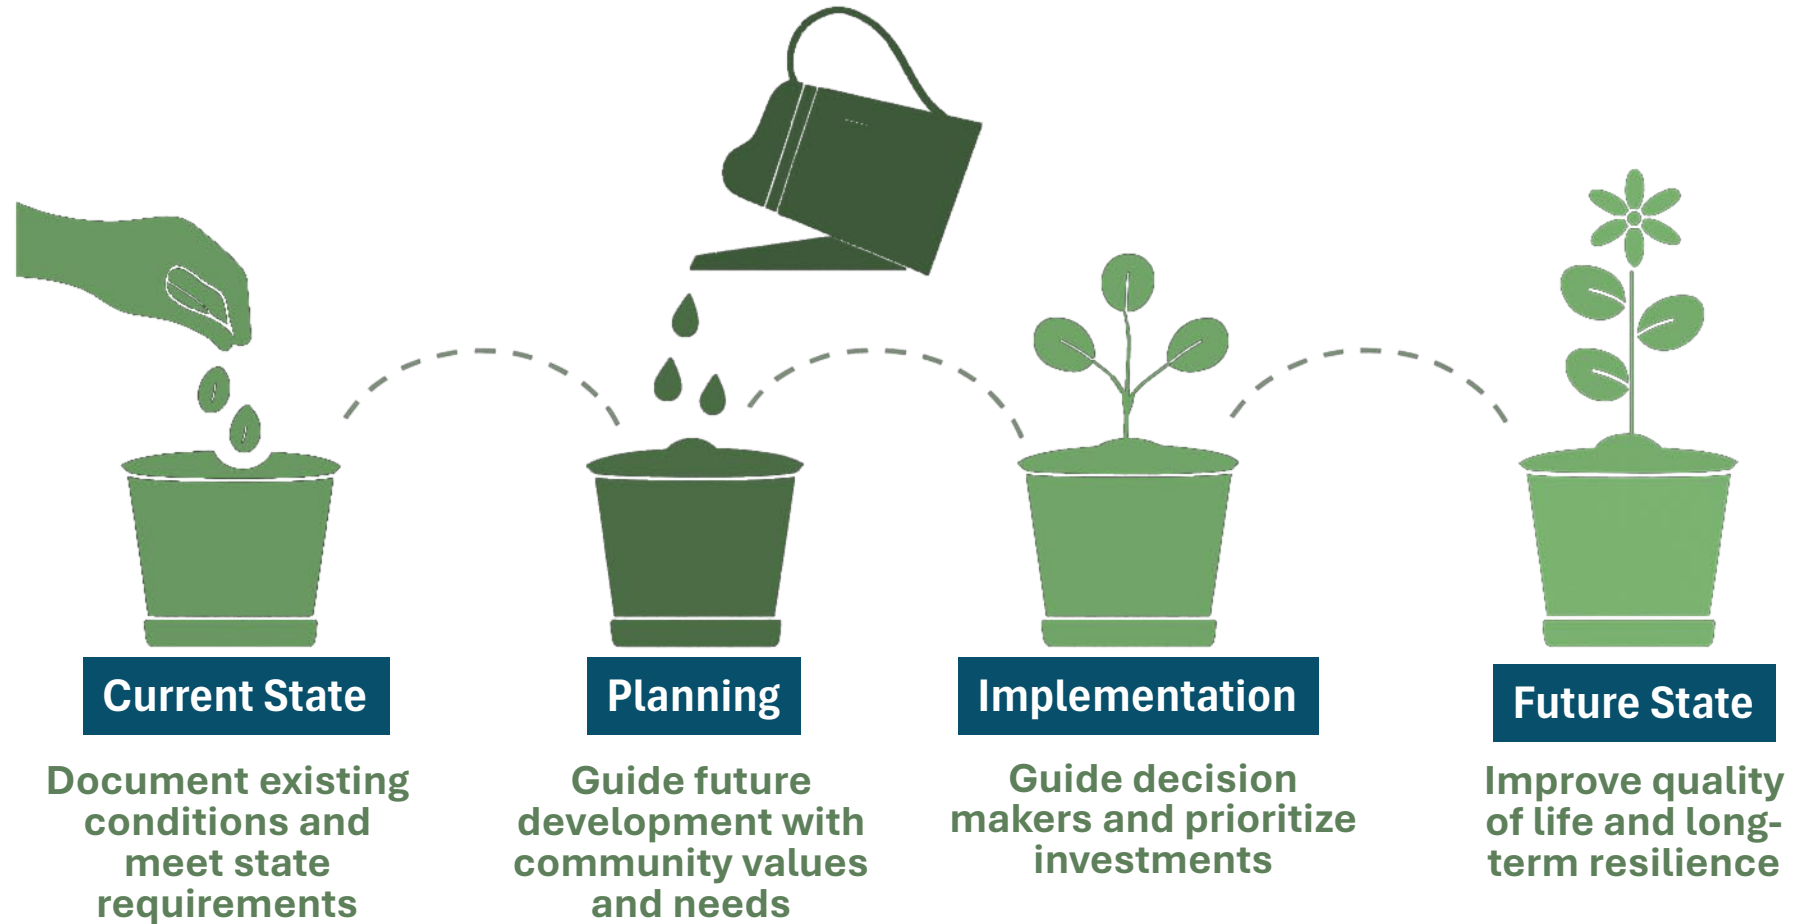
Current State

Document existing conditions and meet state requirements

Planning

Guide future development with community values and needs

Implementation

Guide decision makers and prioritize investments

Future State

Improve quality of life and long-term resilience